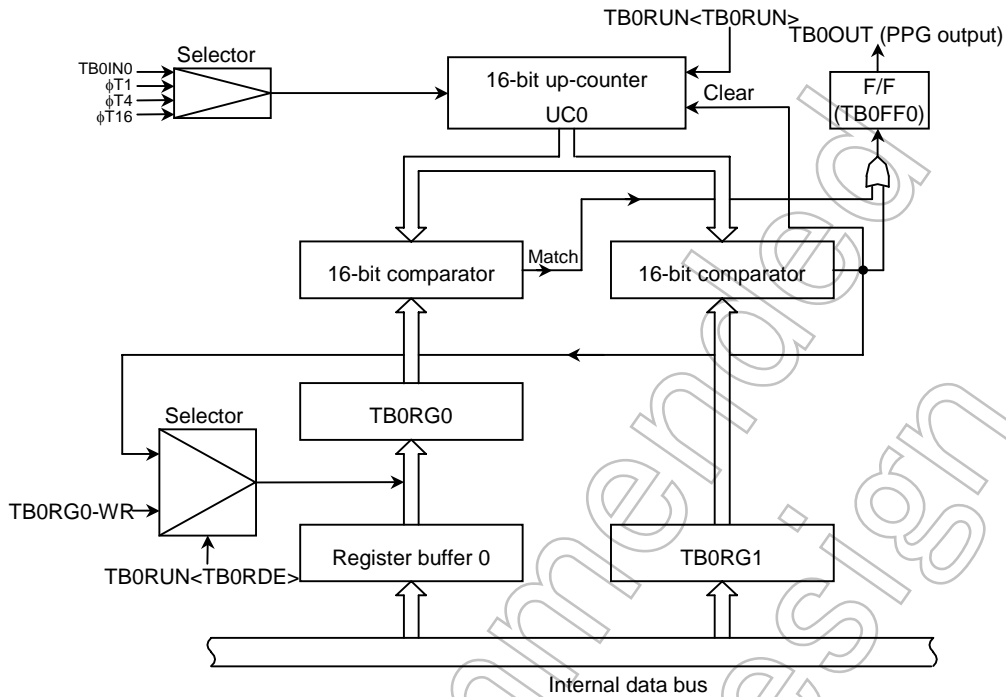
TB0RUN<TB0RUN>
TB0OUT (PPG output)
Selector
TB0IN0
$\phi$T1
$\phi$T4
$\phi$T16
16-bit up-counter
UC0
Clear
F/F
(TB0FF0)
Match
16-bit comparator
16-bit comparator
Selector
TB0RG0
TB0RG0-WR
TB0RUN<TB0RDE>
Register buffer 0
TB0RG1
Internal data bus
Not Recommended for New Design